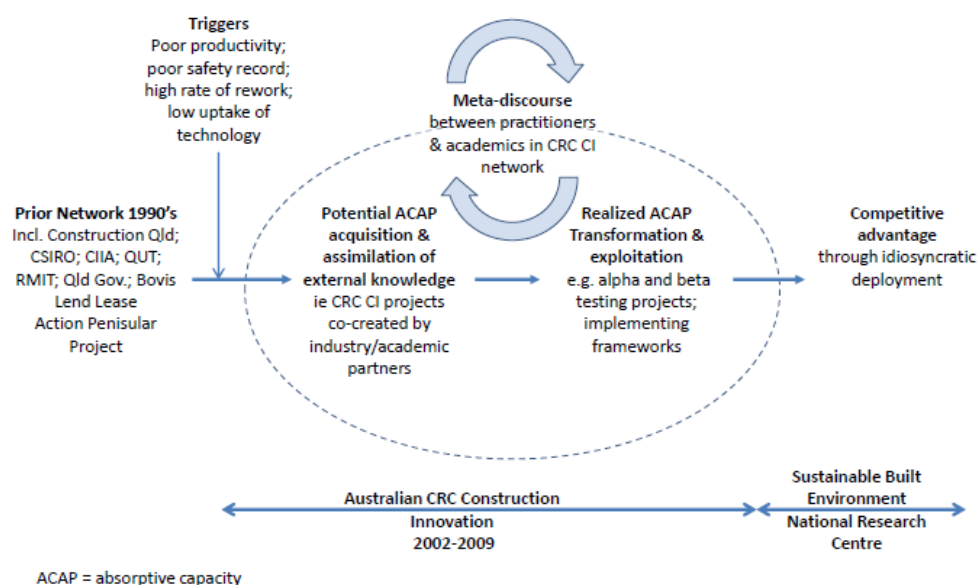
Triggers
Poor productivity; poor safety record; high rate of rework; low uptake of technology

Meta-discourse
between practitioners & academics in CRC CI network

Prior Network 1990's
Incl. Construction Qld; CSIRO; CIIA; QUT; RMIT; Qld Gov.; Bovis Lend Lease Action Penisular Project

Potential ACAP acquisition & assimilation of external knowledge
ie CRC CI projects co-created by industry/academic partners

Realized ACAP Transformation & exploitation
e.g. alpha and beta testing projects; implementing frameworks

Competitive advantage
through idiosyncratic deployment

Australian CRC Construction Innovation
2002-2009

Sustainable Built Environment
National Research Centre

ACAP = absorptive capacity